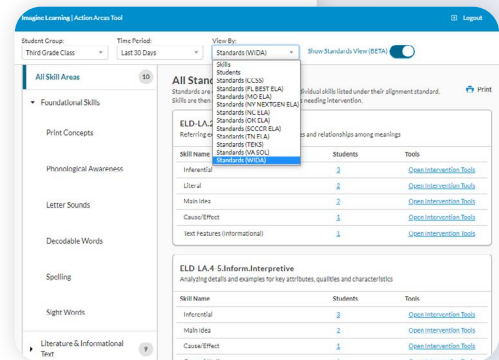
Imagine Learning | Action Areas Tool

Logout

Student Group:
Third Grade Class

Time Period:
Last 30 Days

View By:
Standards (WIDA)

Show Standards View (BETA)

Skills
Students
Standards (CCSS)
Standards (FL BEST ELA)
Standards (MO ELA)
Standards (NY NEXTGEN ELA)
Standards (NC ELA)
Standards (OK ELA)
Standards (SCCCR ELA)
Standards (TN ELA)
Standards (TEKS)
Standards (VA SOL)
Standards (WIDA)

All Skill Areas 10

Foundational Skills

Print Concepts

Phonological Awareness

Letter Sounds

Decodable Words

Spelling

Sight Words

Literature & Informational Text 7

All Stand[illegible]

Standards are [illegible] ividual skills listed under their alignment standard. Skills are then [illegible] needing intervention.

Print

ELD-LA.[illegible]

Referring e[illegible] s and relationships among meanings

| Skill Name | Students | Tools |
|---|---|---|
| Inferential | 3 | Open Intervention Tools |
| Literal | 2 | Open Intervention Tools |
| Main Idea | 2 | Open Intervention Tools |
| Cause/Effect | 3 | Open Intervention Tools |
| Text Features (Informational) | 1 | Open Intervention Tools |

ELD-LA.4 5.Inform.Interpretive

Analyzing details and examples for key attributes, qualities and characteristics

| Skill Name | Students | Tools |
|---|---|---|
| Inferential | 3 | Open Intervention Tools |
| Main Idea | 2 | Open Intervention Tools |
| Cause/Effect | 1 | Open Intervention Tools |